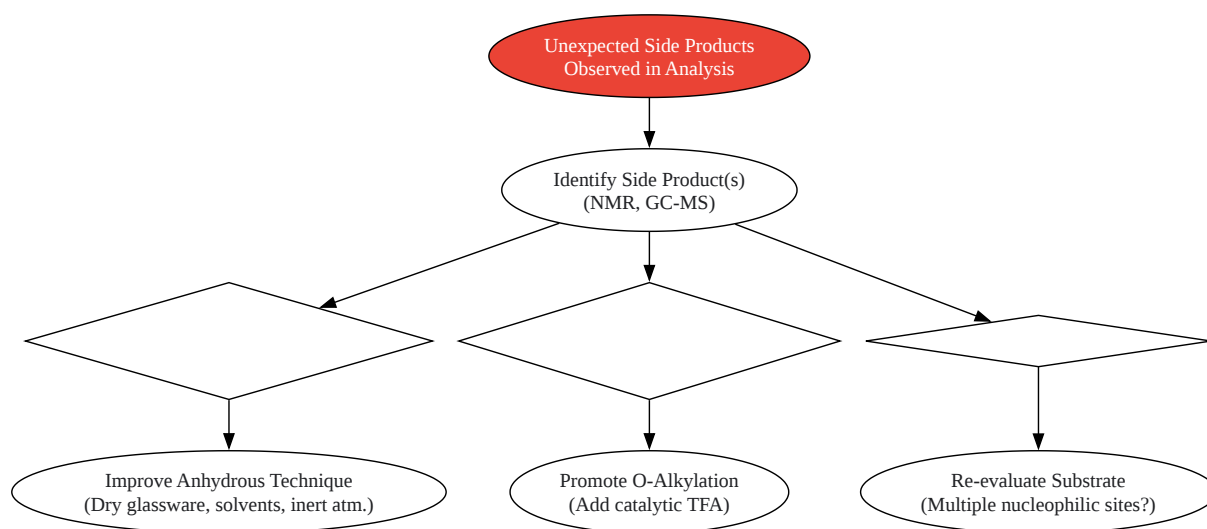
Unexpected Side Products
Observed in Analysis

Identify Side Product(s)
(NMR, GC-MS)

Improve Anhydrous Technique
(Dry glassware, solvents, inert atm.)

Promote O-Alkylation
(Add catalytic TFA)

Re-evaluate Substrate
(Multiple nucleophilic sites?)